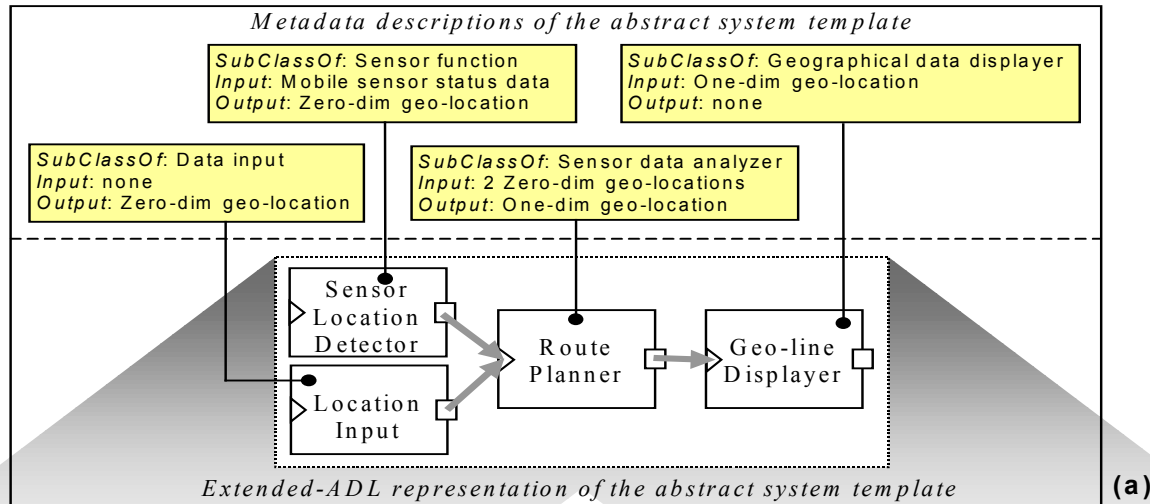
Metadata descriptions of the abstract system template

SubClassOf: Sensor function
Input: Mobile sensor status data
Output: Zero-dim geo-location

SubClassOf: Geographical data displayer
Input: One-dim geo-location
Output: none

SubClassOf: Data input
Input: none
Output: Zero-dim geo-location

SubClassOf: Sensor data analyzer
Input: 2 Zero-dim geo-locations
Output: One-dim geo-location

Sensor Location Detector

Location Input

Route Planner

Geo-line Displayer

Extended-ADL representation of the abstract system template

(a)